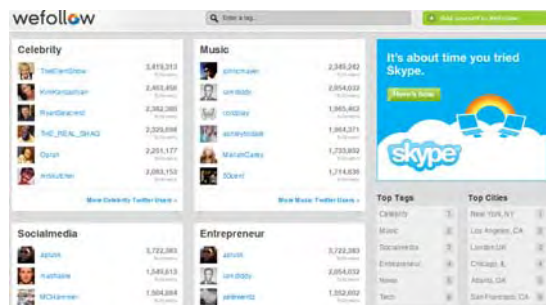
wefollow

Enter a tag...

Add yourself to Wefollow

Celebrity

TheEllenShow 3,415,313 followers

KimKardashian 2,463,456 followers

RyanSeacrest 2,382,380 followers

THE_REAL_SHAQ 2,320,098 followers

Oprah 2,251,177 followers

mrskutcher 2,083,153 followers

More Celebrity Twitter Users »

Music

johncmayer 2,345,242 followers

iamdiddy 2,054,032 followers

coldplay 1,965,463 followers

ashleytisdale 1,904,371 followers

MariahCarey 1,733,892 followers

50cent 1,714,630 followers

More Music Twitter Users »

It's about time you tried Skype.

Here's how

skype

Socialmedia

aplusk 3,722,383 followers

mashable 1,549,613 followers

MCHammer 1,504,664 followers

Entrepreneur

aplusk 3,722,383 followers

iamdiddy 2,054,032 followers

peteenortz 1,352,602 followers

Top Tags

Celebrity

Music

Socialmedia

Entrepreneur

News

Tech

Top Cities

New York, NY

Los Angeles, CA

London UK

Chicago, IL

Atlanta, GA

San Francisco, CA